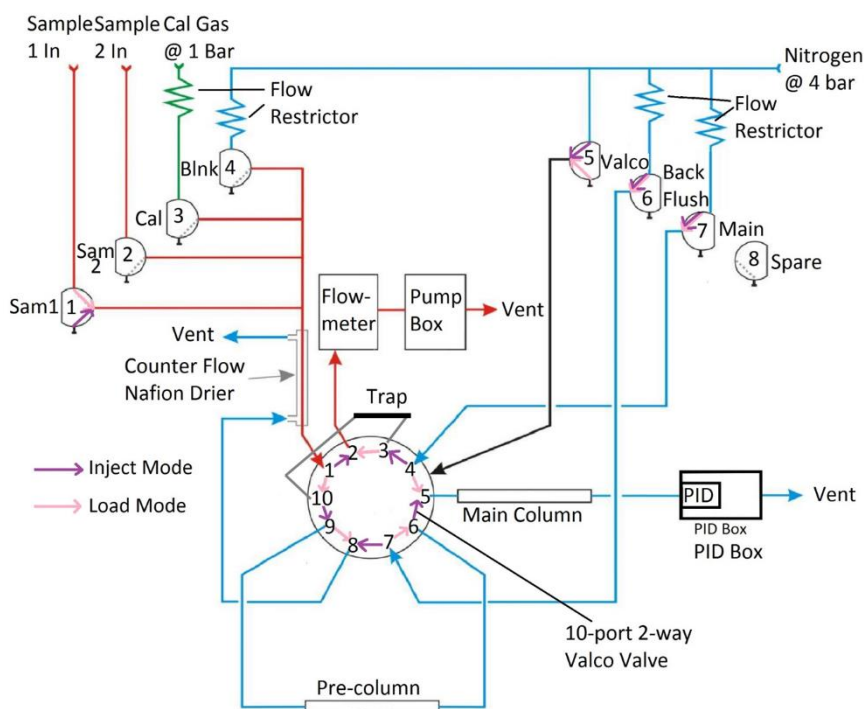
Sample 1 In

Sample 2 In

Cal Gas @ 1 Bar

Nitrogen @ 4 bar

Flow Restrictor

Flow Restrictor

Blnk 4

Cal 3

Sam 2

Sam1 1

5 Valco

Back 6 Flush

7 Main

8 Spare

Flow-meter

Pump Box

Vent

Vent

Counter Flow Nafion Drier

Trap

Inject Mode

Load Mode

1 2 3 4 5 6 7 8 9 10

Main Column

PID

PID Box

PID Box

Vent

10-port 2-way Valco Valve

Pre-column